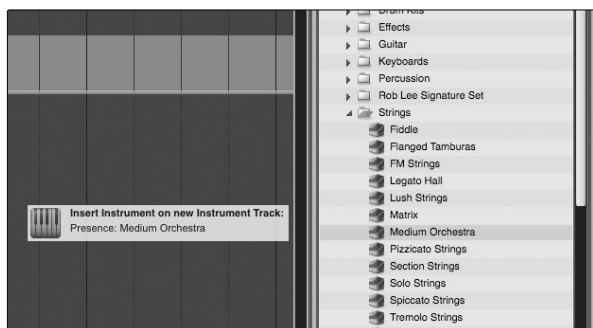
Drum Kits
Effects
Guitar
Keyboards
Percussion
Rob Lee Signature Set
Strings
Fiddle
Flanged Tamburas
FM Strings
Legato Hall
Lush Strings
Matrix
Medium Orchestra
Pizzicato Strings
Section Strings
Solo Strings
Spiccato Strings
Tremolo Strings

Insert Instrument on new Instrument Track:
Presence: Medium Orchestra